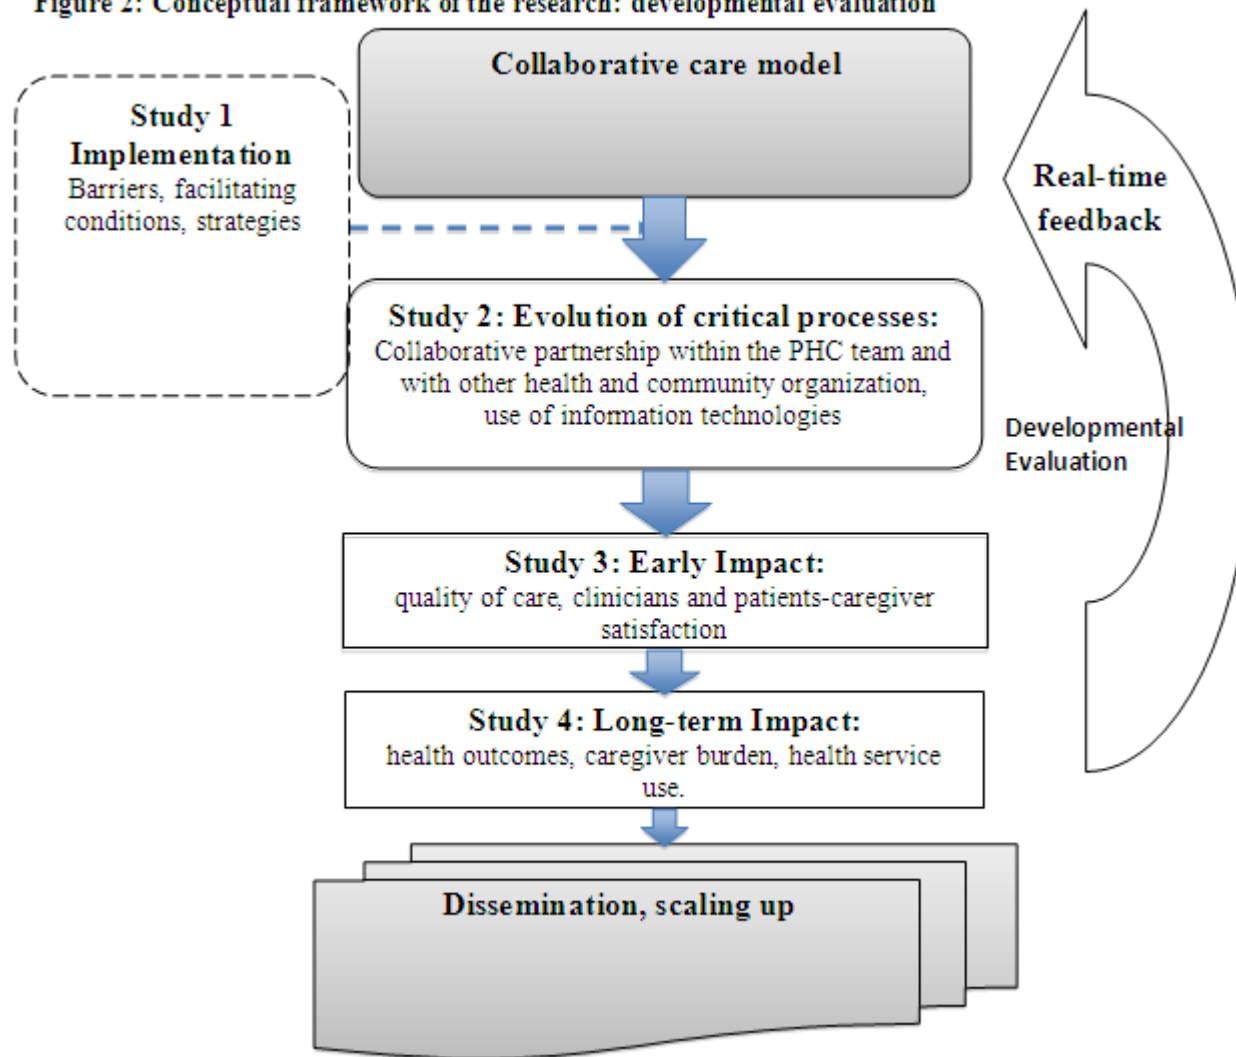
Figure 2: Conceptual framework of the research: developmental evaluation

Collaborative care model

Study 1
Implementation
Barriers, facilitating conditions, strategies

Real-time feedback

Study 2: Evolution of critical processes:
Collaborative partnership within the PHC team and with other health and community organization, use of information technologies

Developmental Evaluation

Study 3: Early Impact:
quality of care, clinicians and patients-caregiver satisfaction

Study 4: Long-term Impact:
health outcomes, caregiver burden, health service use.

Dissemination, scaling up